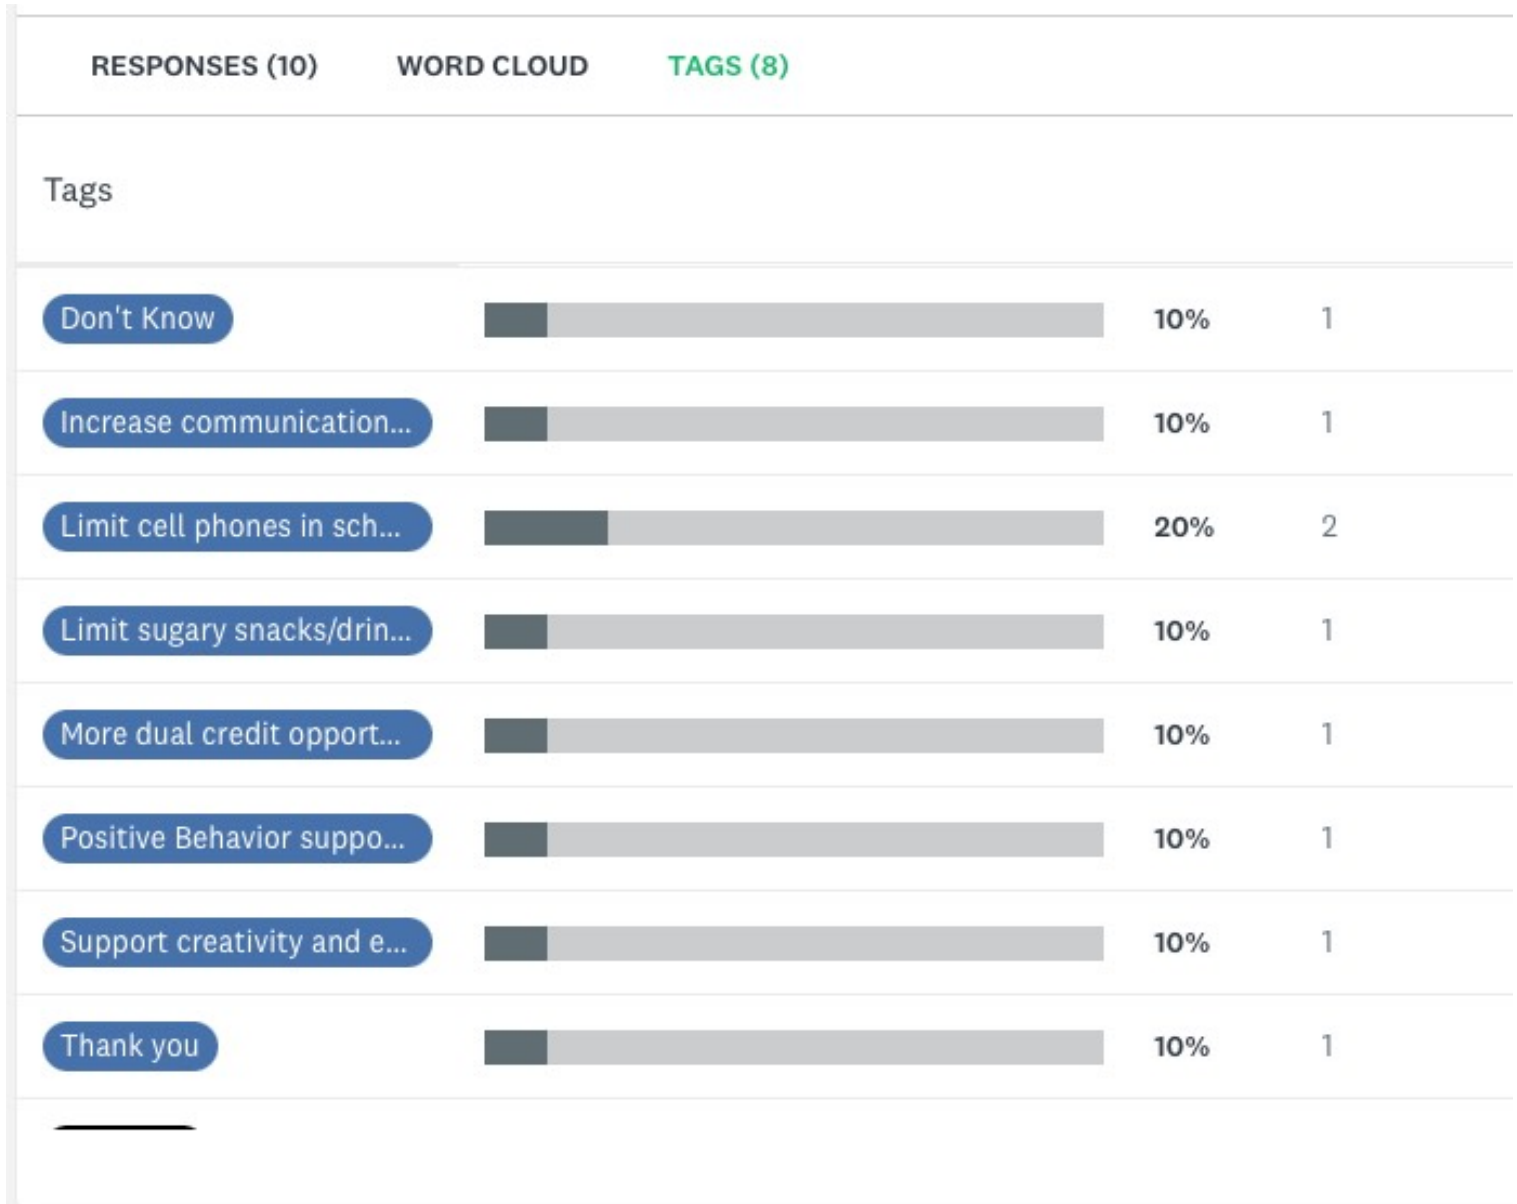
RESPONSES (10)   WORD CLOUD   TAGS (8)

Tags

| Tags | % | Count |
|---|---|---|
| Don't Know | 10% | 1 |
| Increase communication... | 10% | 1 |
| Limit cell phones in sch... | 20% | 2 |
| Limit sugary snacks/drin... | 10% | 1 |
| More dual credit opport... | 10% | 1 |
| Positive Behavior suppo... | 10% | 1 |
| Support creativity and e... | 10% | 1 |
| Thank you | 10% | 1 |